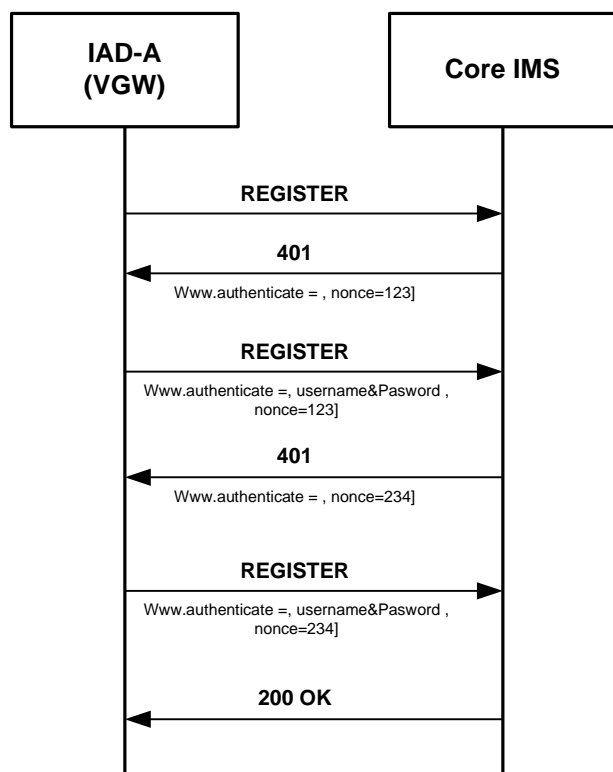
IAD-A
(VGW)

Core IMS

REGISTER

401

Www.authenticate = , nonce=123]

REGISTER

Www.authenticate =, username&Pasword , nonce=123]

401

Www.authenticate = , nonce=234]

REGISTER

Www.authenticate =, username&Pasword , nonce=234]

200 OK